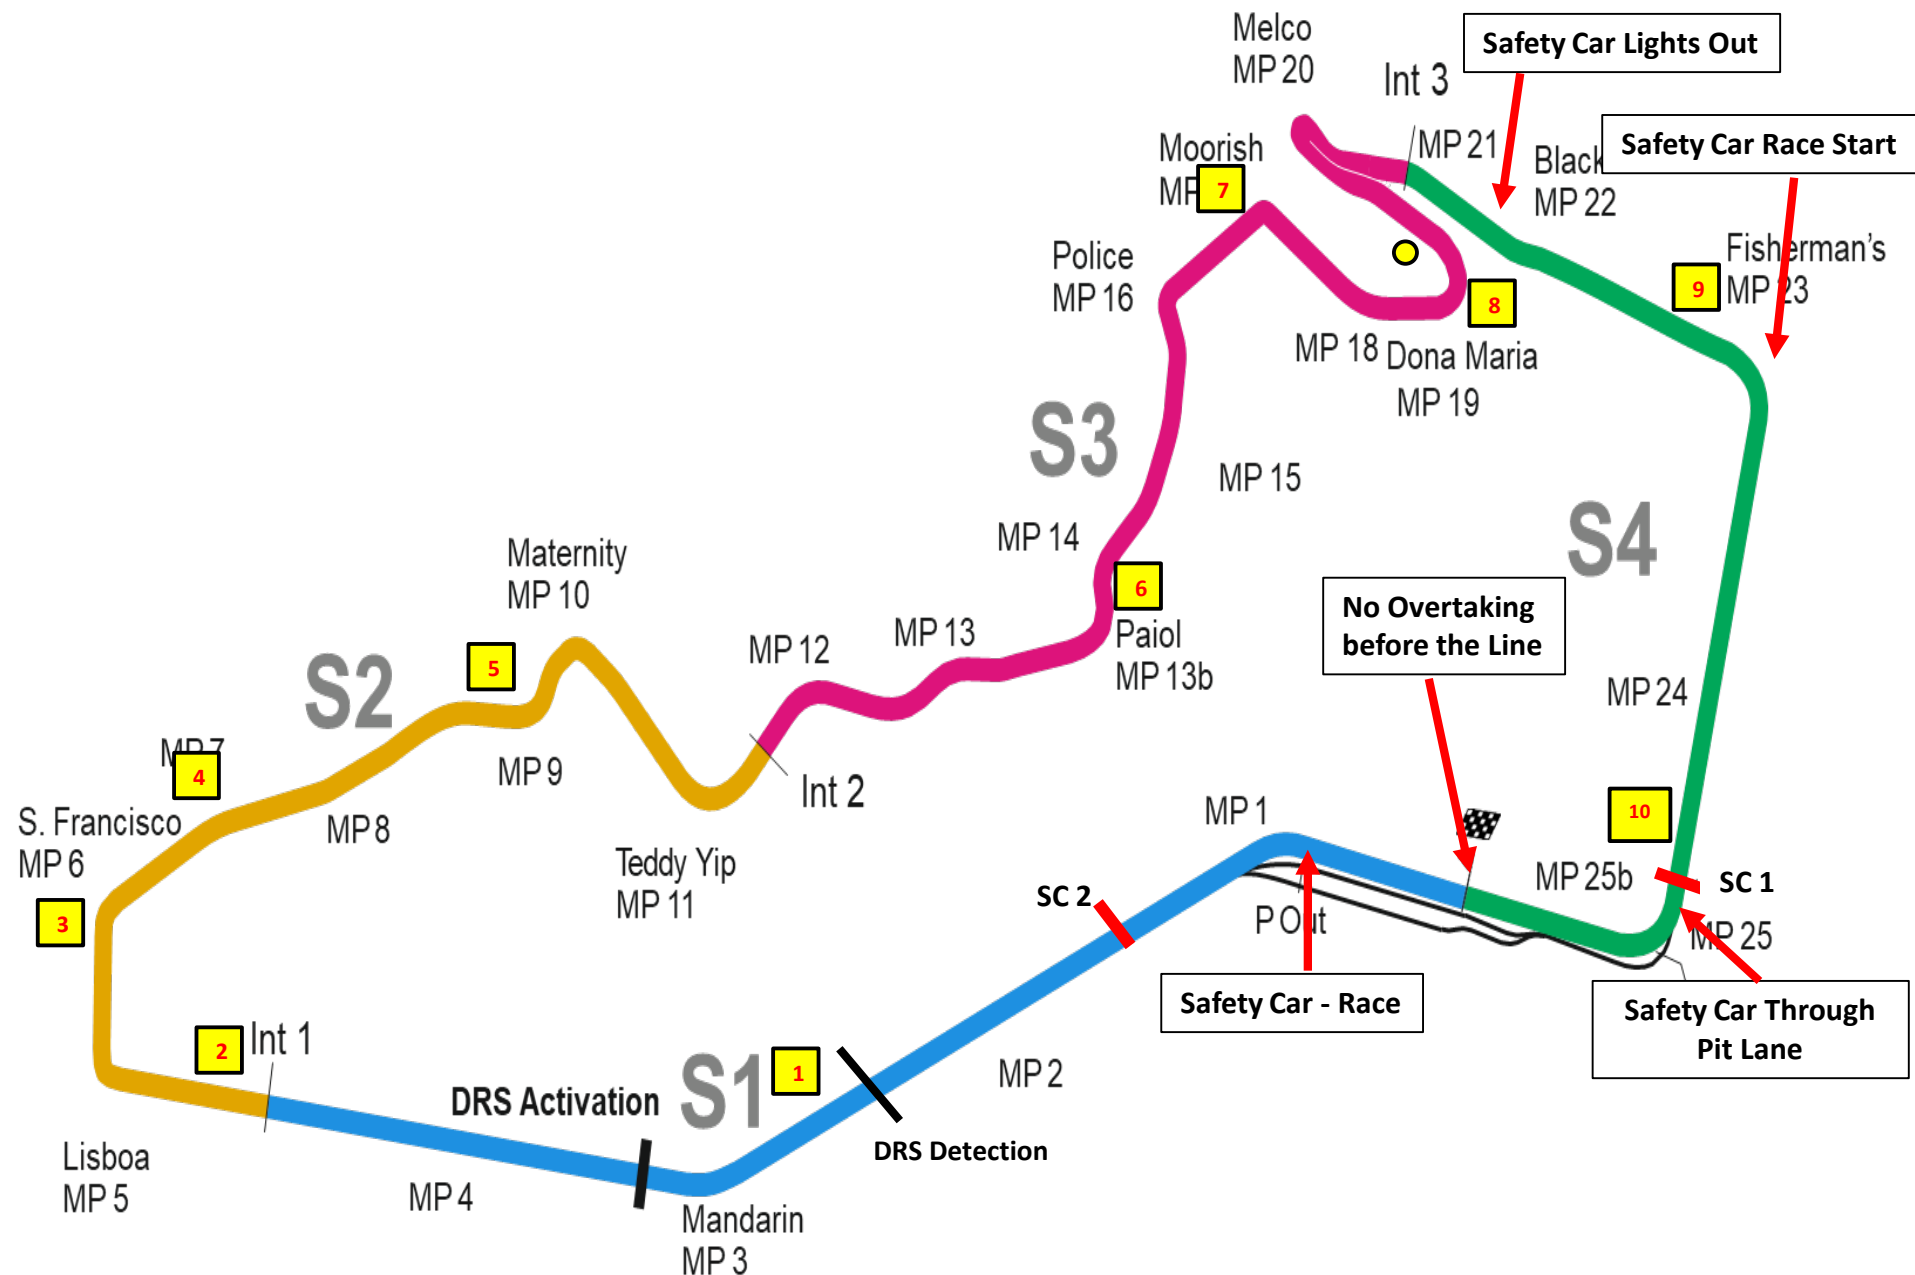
Melco
MP 20

Int 3

Safety Car Lights Out

MP 21

Black
MP 22

Safety Car Race Start

Moorish
MP 7

Police
MP 16

Fisherman's
9 MP 23

8

MP 18 Dona Maria
MP 19

S3

MP 15

MP 14

S4

Maternity
MP 10

6
Paiol
MP 13b

No Overtaking before the Line

MP 12

MP 13

S2

5

MP 24

MP 7
4

MP 9

Int 2

S. Francisco
MP 6

MP 8

Teddy Yip
MP 11

MP 1

10

MP 25b

SC 1

3

SC 2

P Out

MP 25

Safety Car - Race

Safety Car Through Pit Lane

2 Int 1

S1 1

MP 2

DRS Activation

DRS Detection

Lisboa
MP 5

MP 4

Mandarin
MP 3